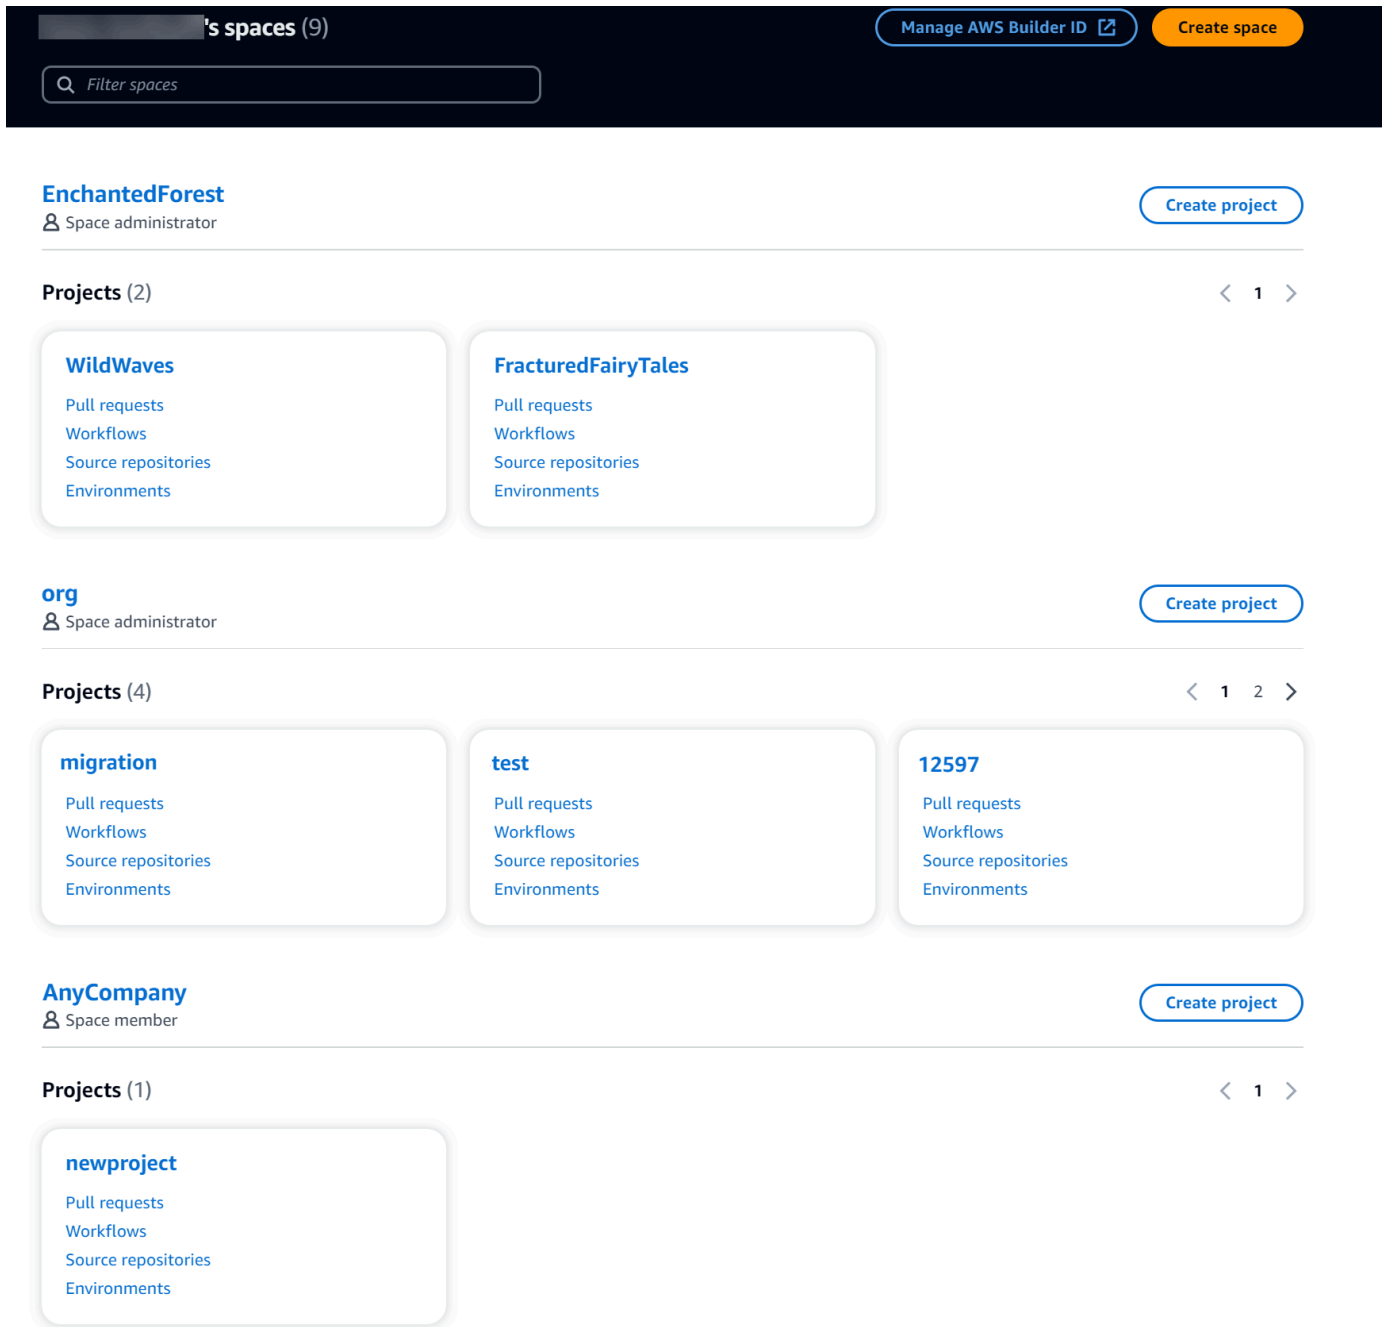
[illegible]'s spaces (9)

Manage AWS Builder ID

Create space

Filter spaces

EnchantedForest
Space administrator

Create project

Projects (2)

1

WildWaves
Pull requests
Workflows
Source repositories
Environments

FracturedFairyTales
Pull requests
Workflows
Source repositories
Environments

org
Space administrator

Create project

Projects (4)

1 2

migration
Pull requests
Workflows
Source repositories
Environments

test
Pull requests
Workflows
Source repositories
Environments

12597
Pull requests
Workflows
Source repositories
Environments

AnyCompany
Space member

Create project

Projects (1)

1

newproject
Pull requests
Workflows
Source repositories
Environments